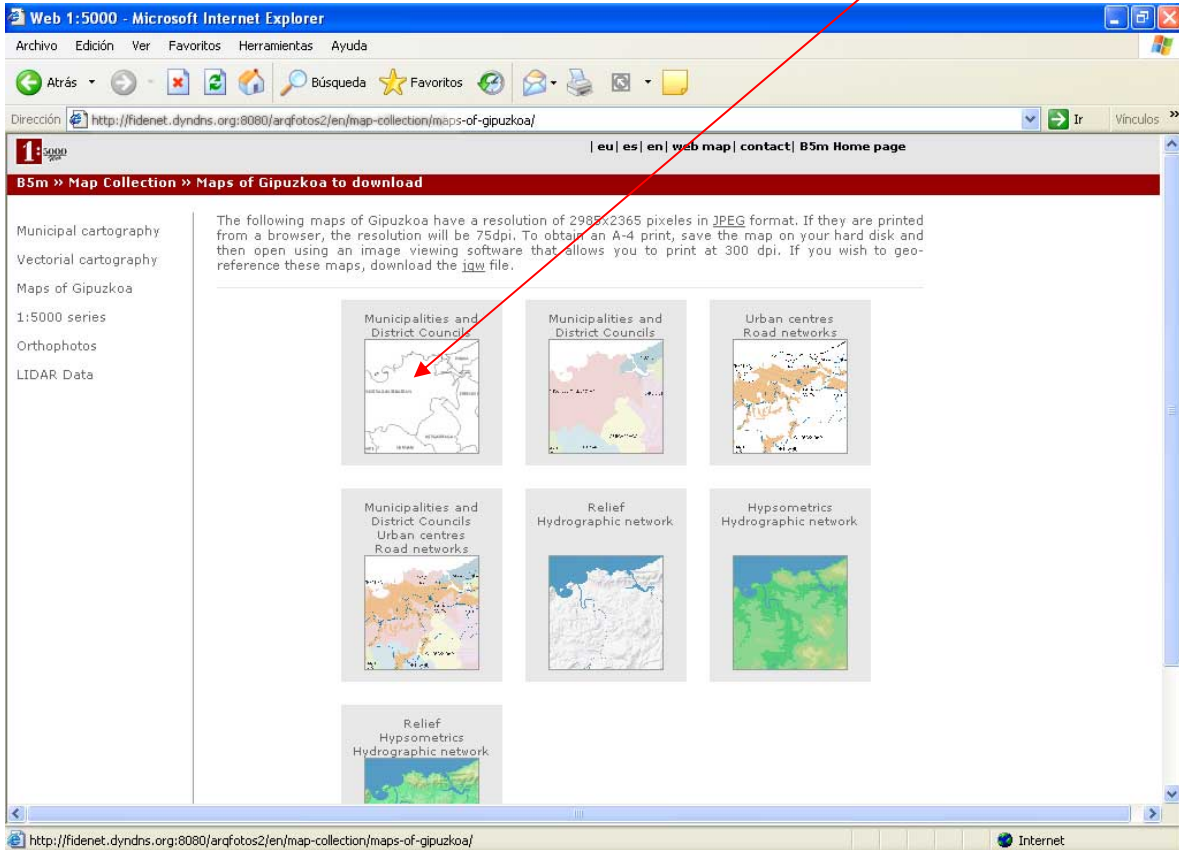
Web 1:5000 - Microsoft Internet Explorer

Archivo Edición Ver Favoritos Herramientas Ayuda

Atrás Búsqueda Favoritos

Dirección http://fidenet.dyndns.org:8080/arqfotos2/en/map-collection/maps-of-gipuzkoa/ Ir Vínculos »

1:5000

| eu | es | en | web map | contact | B5m Home page

B5m » Map Collection » Maps of Gipuzkoa to download

Municipal cartography

Vectorial cartography

Maps of Gipuzkoa

1:5000 series

Orthophotos

LIDAR Data

The following maps of Gipuzkoa have a resolution of 2985x2365 pixeles in JPEG format. If they are printed from a browser, the resolution will be 75dpi. To obtain an A-4 print, save the map on your hard disk and then open using an image viewing software that allows you to print at 300 dpi. If you wish to geo-reference these maps, download the jgw file.

Municipalities and District Councils

Municipalities and District Councils

Urban centres Road networks

Municipalities and District Councils Urban centres Road networks

Relief Hydrographic network

Hypsometrics Hydrographic network

Relief Hypsometrics Hydrographic network

http://fidenet.dyndns.org:8080/arqfotos2/en/map-collection/maps-of-gipuzkoa/

Internet